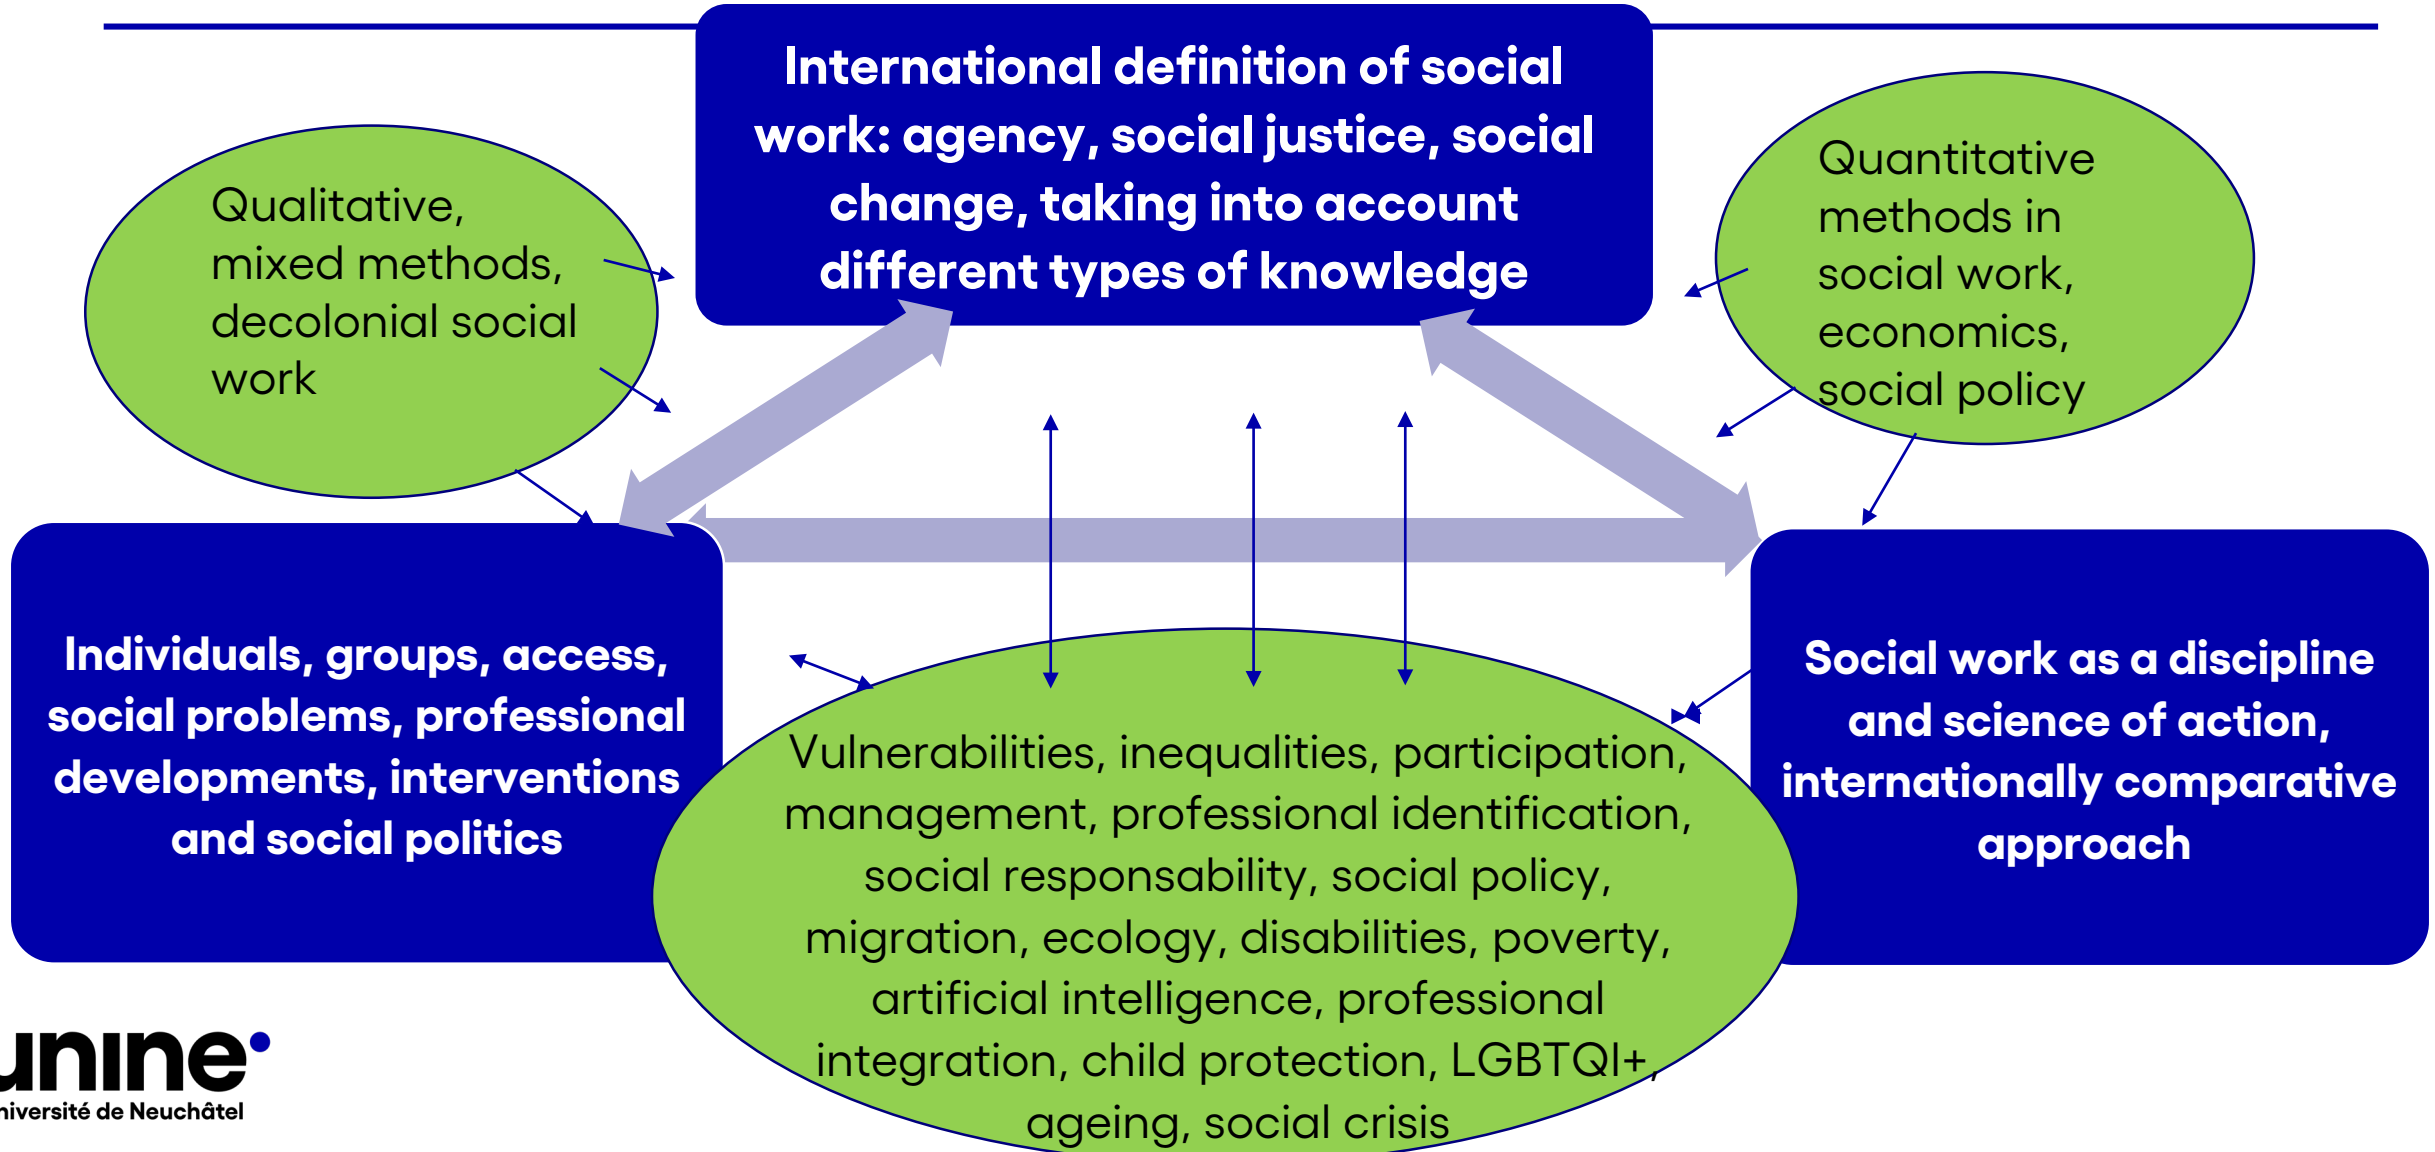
International definition of social work: agency, social justice, social change, taking into account different types of knowledge

Qualitative, mixed methods, decolonial social work

Quantitative methods in social work, economics, social policy

Individuals, groups, access, social problems, professional developments, interventions and social politics

Social work as a discipline and science of action, internationally comparative approach

Vulnerabilities, inequalities, participation, management, professional identification, social responsability, social policy, migration, ecology, disabilities, poverty, artificial intelligence, professional integration, child protection, LGBTQI+, ageing, social crisis

unine
niversité de Neuchâtel